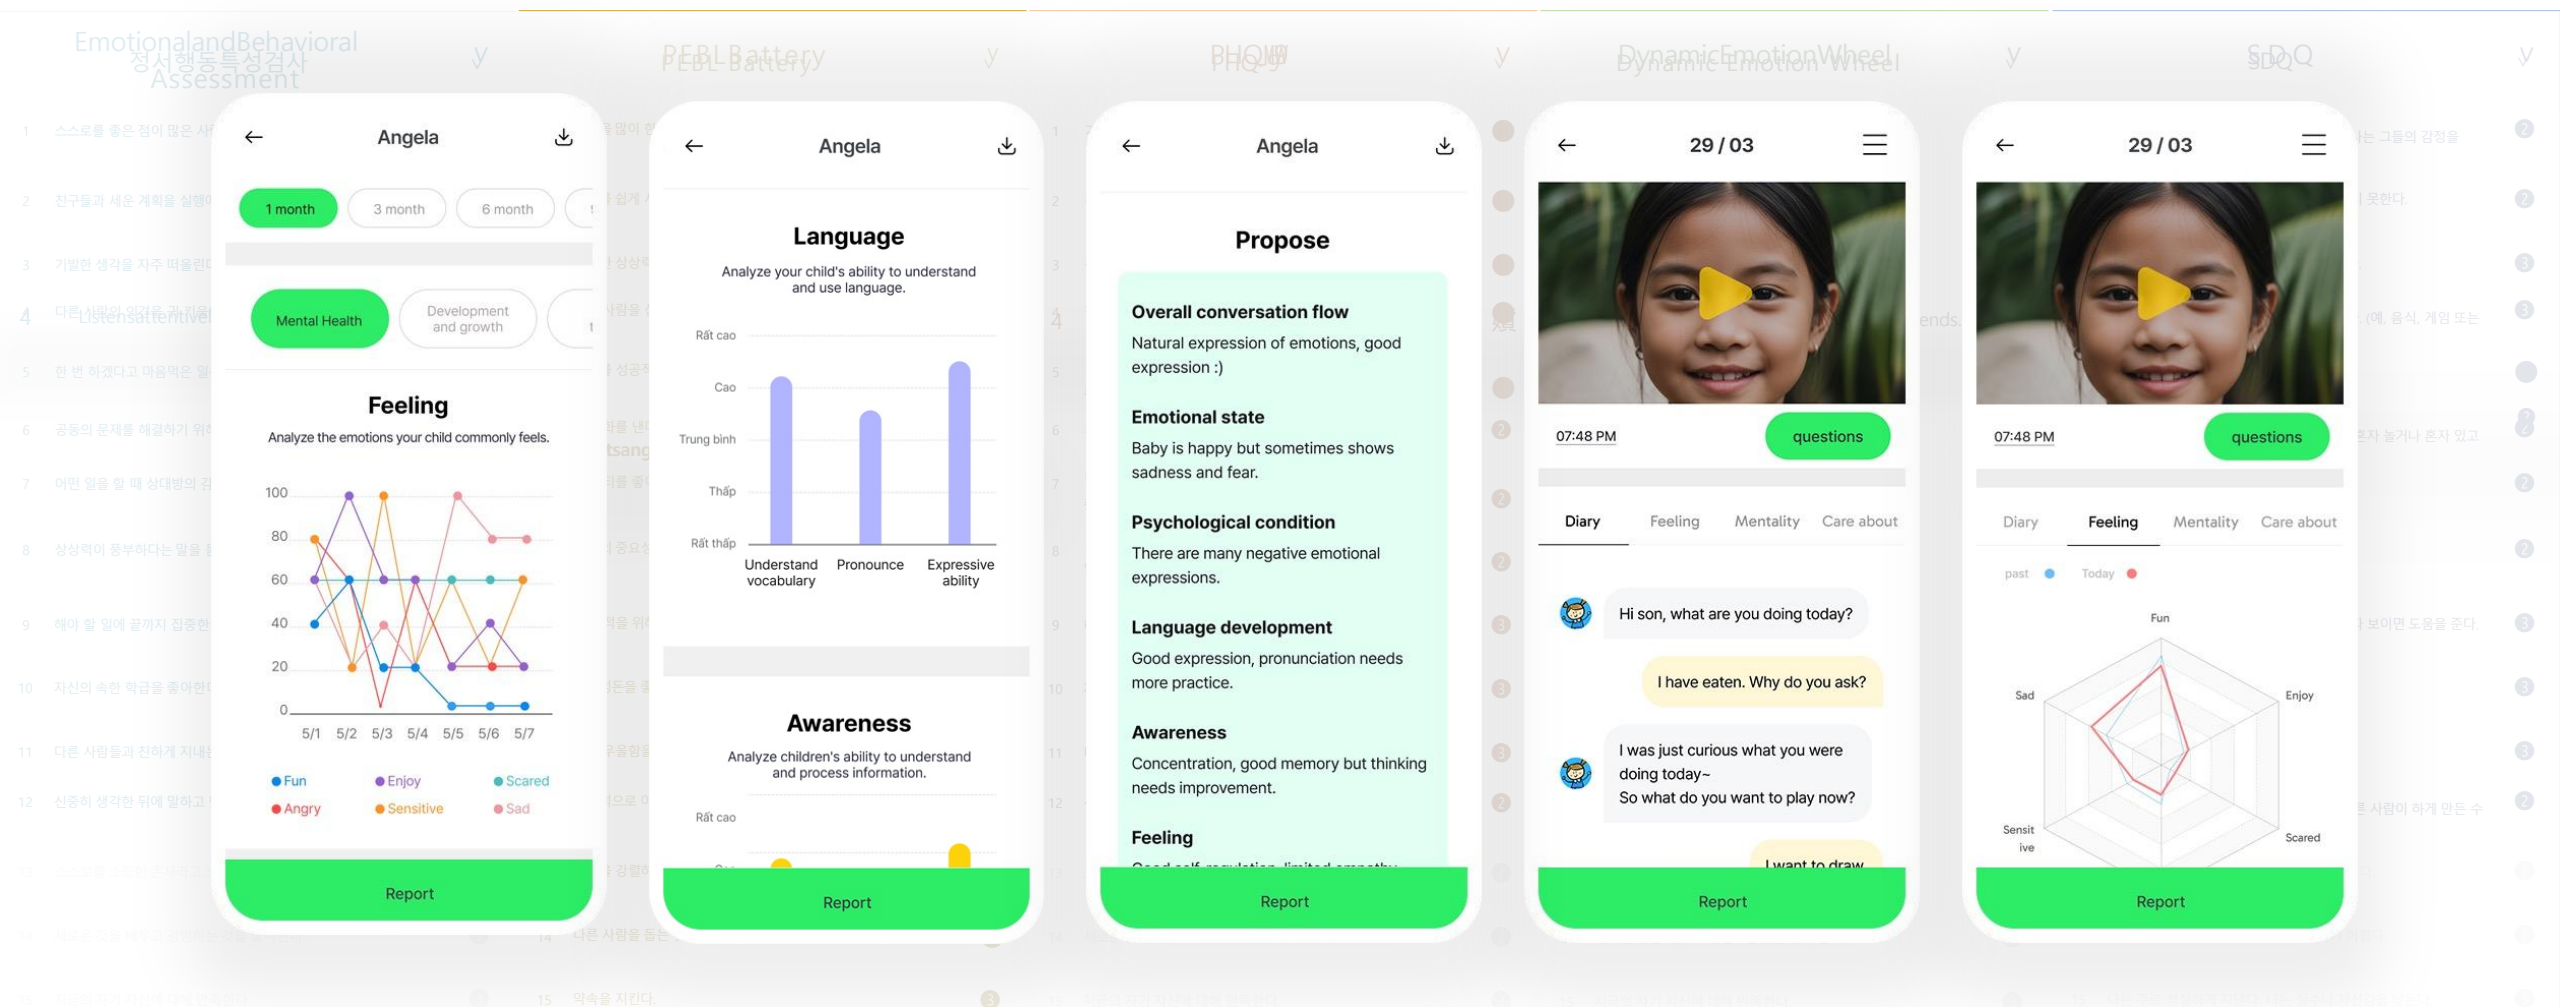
Angela

1 month
3 month
6 month

Mental Health
Development and growth

Feeling
Analyze the emotions your child commonly feels.

100
80
60
40
20
0
5/1 5/2 5/3 5/4 5/5 5/6 5/7

Fun
Enjoy
Scared
Angry
Sensitive
Sad

Report

Angela

Language
Analyze your child's ability to understand and use language.

Rất cao
Cao
Trung bình
Thấp
Rất thấp

Understand vocabulary
Pronounce
Expressive ability

Awareness
Analyze children's ability to understand and process information.

Rất cao

Report

Angela

Propose

Overall conversation flow
Natural expression of emotions, good expression :)

Emotional state
Baby is happy but sometimes shows sadness and fear.

Psychological condition
There are many negative emotional expressions.

Language development
Good expression, pronunciation needs more practice.

Awareness
Concentration, good memory but thinking needs improvement.

Feeling

Report

29 / 03

07:48 PM
questions

Diary
Feeling
Mentality
Care about

Hi son, what are you doing today?
I have eaten. Why do you ask?
I was just curious what you were doing today~
So what do you want to play now?
I want to draw

Report

29 / 03

07:48 PM
questions

Diary
Feeling
Mentality
Care about

past
Today

Fun
Enjoy
Scared
Sensitive
Sad

Report